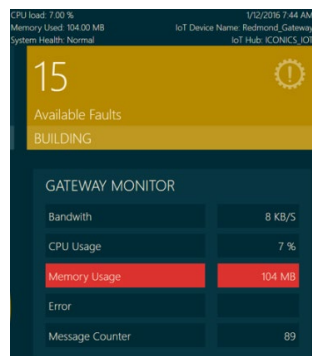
CPU load: 7.00 %
Memory Used: 104.00 MB
System Health: Normal

1/12/2016 7:44 AM
IoT Device Name: Redmond_Gateway
IoT Hub: ICONICS_IOT

15

Available Faults

BUILDING

GATEWAY MONITOR

| | |
|---|---|
| Bandwith | 8 KB/S |
| CPU Usage | 7 % |
| Memory Usage | 104 MB |
| Error | |
| Message Counter | 89 |